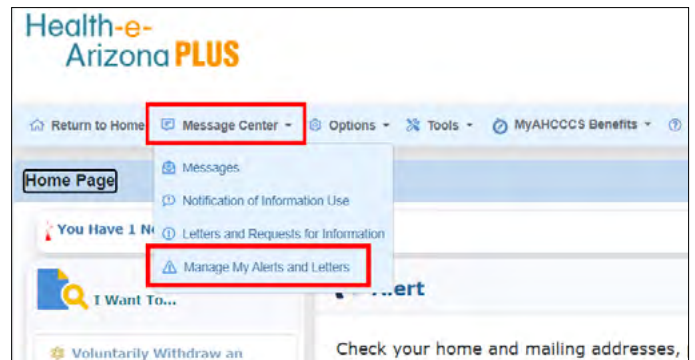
Health-e-Arizona PLUS

Return to Home Message Center Options Tools MyAHCCCS Benefits

Messages
Notification of Information Use
Letters and Requests for Information
Manage My Alerts and Letters

Home Page

You Have 1 N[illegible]

I Want To...

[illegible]lert

Voluntarily Withdraw an

Check your home and mailing addresses,